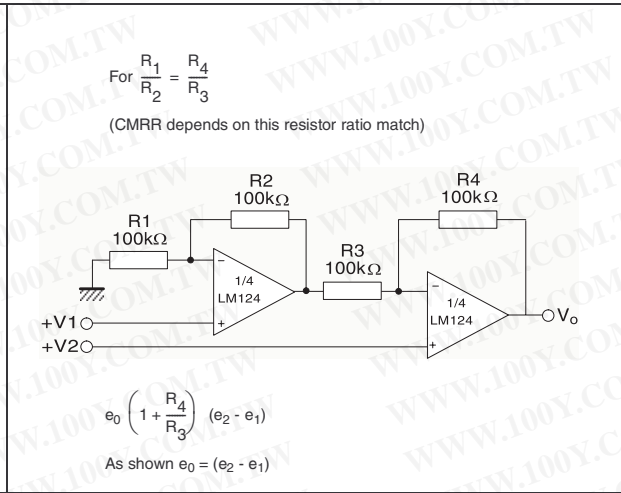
For $\frac{R_1}{R_2} = \frac{R_4}{R_3}$

(CMRR depends on this resistor ratio match)

R2
100kΩ

R4
100kΩ

R1
100kΩ

R3
100kΩ

−
1/4
LM124
+

−
1/4
LM124
+

+V1

+V2

$V_o$

$e_0 \left(1 + \frac{R_4}{R_3}\right) (e_2 - e_1)$

As shown $e_0 = (e_2 - e_1)$

WWW.100Y.COM.TW